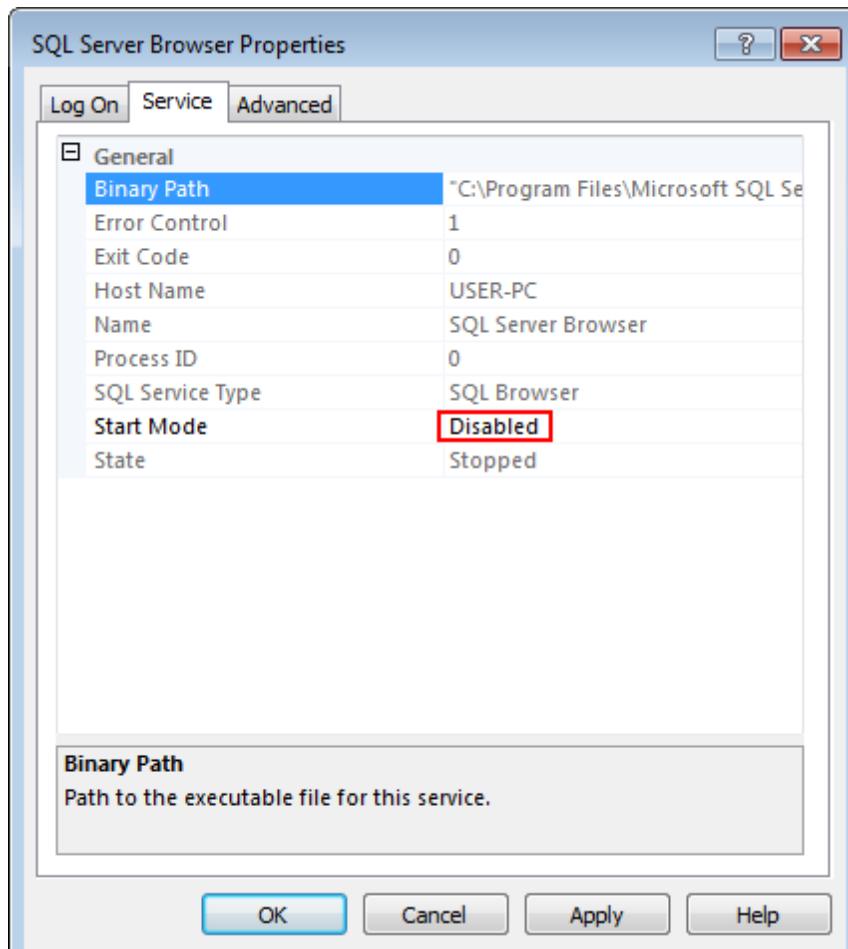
SQL Server Browser Properties

?

Log On | Service | Advanced

⊟ General

| | |
|---|---|
| Binary Path | "C:\Program Files\Microsoft SQL Se |
| Error Control | 1 |
| Exit Code | 0 |
| Host Name | USER-PC |
| Name | SQL Server Browser |
| Process ID | 0 |
| SQL Service Type | SQL Browser |
| Start Mode | Disabled |
| State | Stopped |

Binary Path
Path to the executable file for this service.

OK | Cancel | Apply | Help